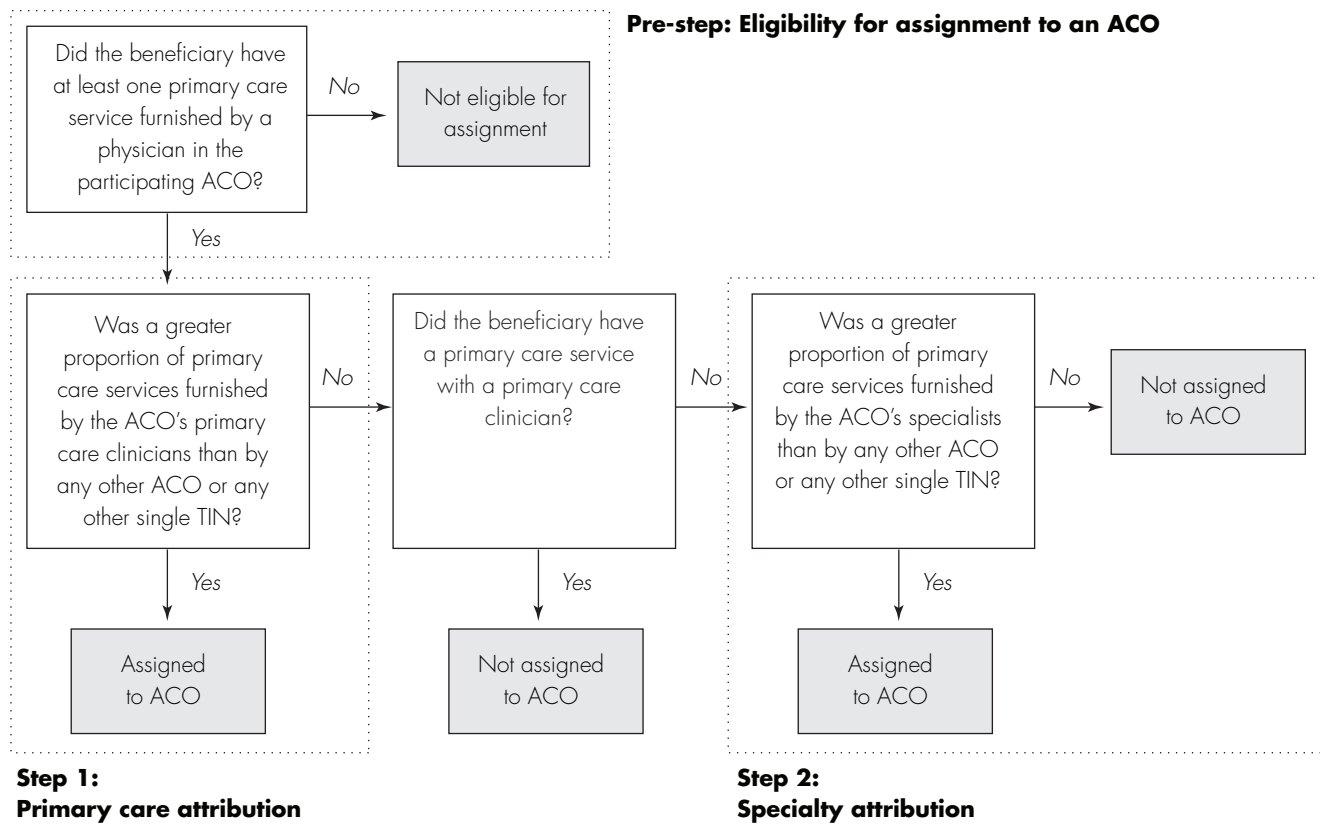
Pre-step: Eligibility for assignment to an ACO

Did the beneficiary have at least one primary care service furnished by a physician in the participating ACO?

No

Not eligible for assignment

Yes

Was a greater proportion of primary care services furnished by the ACO's primary care clinicians than by any other ACO or any other single TIN?

No

Yes

Assigned to ACO

Did the beneficiary have a primary care service with a primary care clinician?

No

Yes

Not assigned to ACO

Was a greater proportion of primary care services furnished by the ACO's specialists than by any other ACO or any other single TIN?

No

Not assigned to ACO

Yes

Assigned to ACO

Step 1:
Primary care attribution

Step 2:
Specialty attribution